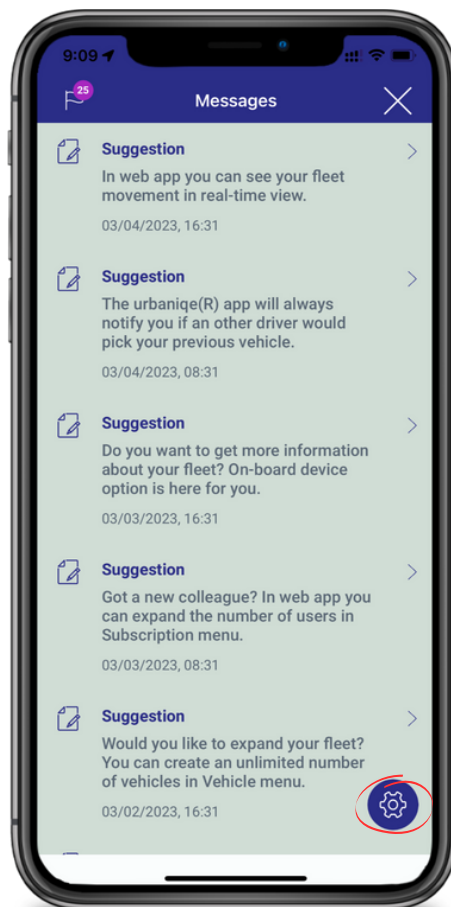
9:09

25

Messages

Suggestion
In web app you can see your fleet movement in real-time view.
03/04/2023, 16:31

Suggestion
The urbaniqe(R) app will always notify you if an other driver would pick your previous vehicle.
03/04/2023, 08:31

Suggestion
Do you want to get more information about your fleet? On-board device option is here for you.
03/03/2023, 16:31

Suggestion
Got a new colleague? In web app you can expand the number of users in Subscription menu.
03/03/2023, 08:31

Suggestion
Would you like to expand your fleet? You can create an unlimited number of vehicles in Vehicle menu.
03/02/2023, 16:31